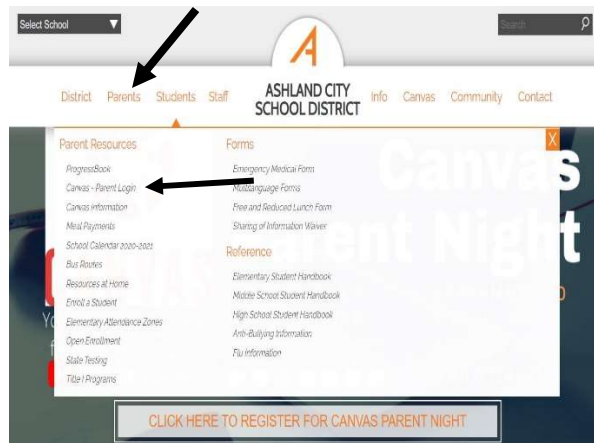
Select School
Search
District Parents Students Staff
ASHLAND CITY SCHOOL DISTRICT
Info Canvas Community Contact

Parent Resources
ProgressBook
Canvas - Parent Login
Canvas information
Meal Payments
School Calendar 2020-2021
Bus Routes
Resources at Home
Enroll a Student
Elementary Attendance Zones
Open Enrollment
State Testing
Title I Programs

Forms
Emergency Medical Form
Multilanguage Forms
Free and Reduced Lunch Form
Sharing of Information Waiver

Reference
Elementary Student Handbook
Middle School Student Handbook
High School Student Handbook
Anti-Bullying Information
Flu Information

X
Canvas
Parent Night

CLICK HERE TO REGISTER FOR CANVAS PARENT NIGHT